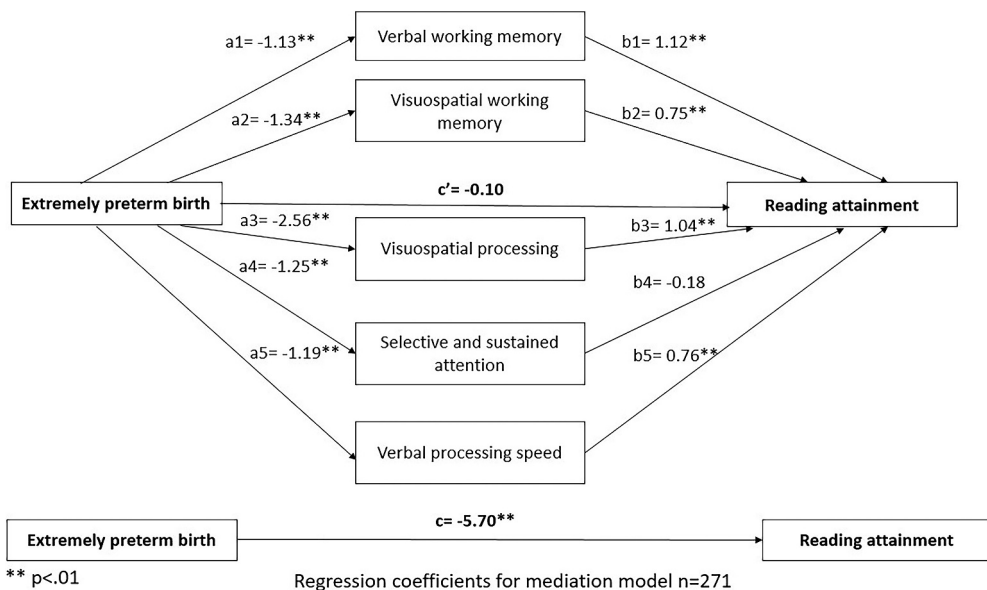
a1= -1.13**

Verbal working memory

b1= 1.12**

a2= -1.34**

Visuospatial working memory

b2= 0.75**

Extremely preterm birth

c'= -0.10

Reading attainment

a3= -2.56**

Visuospatial processing

b3= 1.04**

a4= -1.25**

b4= -0.18

a5= -1.19**

Selective and sustained attention

b5= 0.76**

Verbal processing speed

Extremely preterm birth

c= -5.70**

Reading attainment

** p<.01

Regression coefficients for mediation model n=271